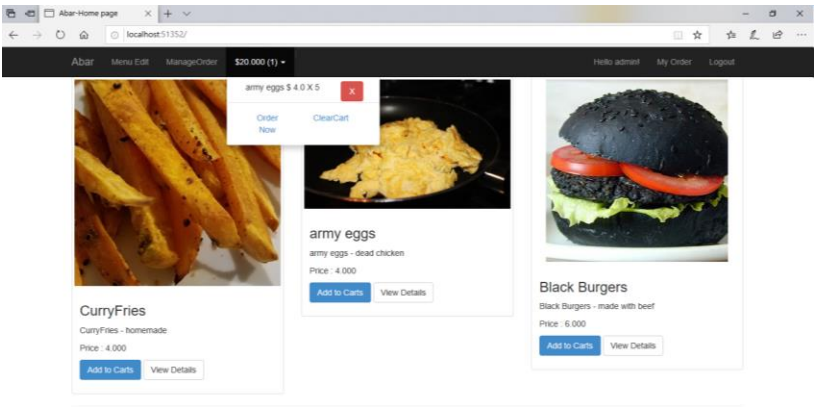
Abar-Home page

localhost:51352/

Abar Menu Edit ManageOrder $20.000 (1) ▾ Hello admin! My Order Logout

army eggs $ 4.0 X 5 X

Order Now ClearCart

CurryFries

CurryFries - homemade

Price : 4.000

Add to Carts View Details

army eggs

army eggs - dead chicken

Price : 4.000

Add to Carts View Details

Black Burgers

Black Burgers - made with beef

Price : 6.000

Add to Carts View Details